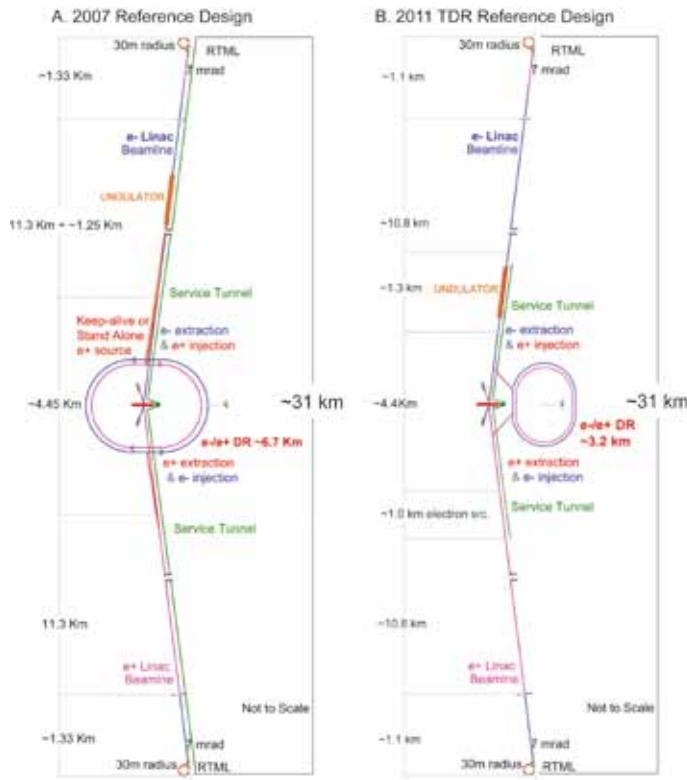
A. 2007 Reference Design

30m radius
RTML
~1.33 Km
7 mrad
e- Linac Beamline
UNDULATOR
11.3 Km + ~1.25 Km
Service Tunnel
Keep-alive or Stand Alone e+ source
e- extraction & e+ injection
~4.45 Km
~31 km
e-/e+ DR ~6.7 Km
e+ extraction & e- injection
Service Tunnel
11.3 Km
e+ Linac Beamline
Not to Scale
~1.33 Km
7 mrad
30m radius
RTML

B. 2011 TDR Reference Design

30m radius
RTML
~1.1 km
7 mrad
e- Linac Beamline
~10.8 km
~1.3 km
UNDULATOR
Service Tunnel
e- extraction & e+ injection
~4.4Km
~31 km
e-/e+ DR ~3.2 km
e+ extraction & e- injection
~1.0 km electron src.
Service Tunnel
~10.8 km
e+ Linac Beamline
Not to Scale
~1.1 km
7 mrad
30m radius
RTML